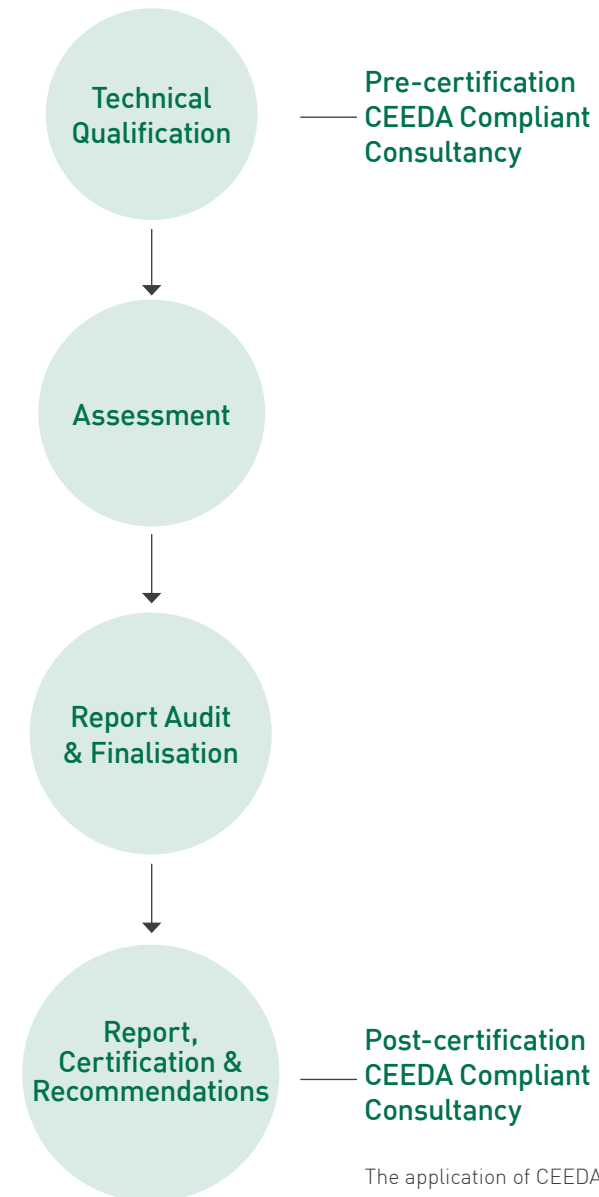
Technical Qualification

Pre-certification CEEDA Compliant Consultancy

Assessment

Report Audit & Finalisation

Report, Certification & Recommendations

Post-certification CEEDA Compliant Consultancy

The application of CEEDA